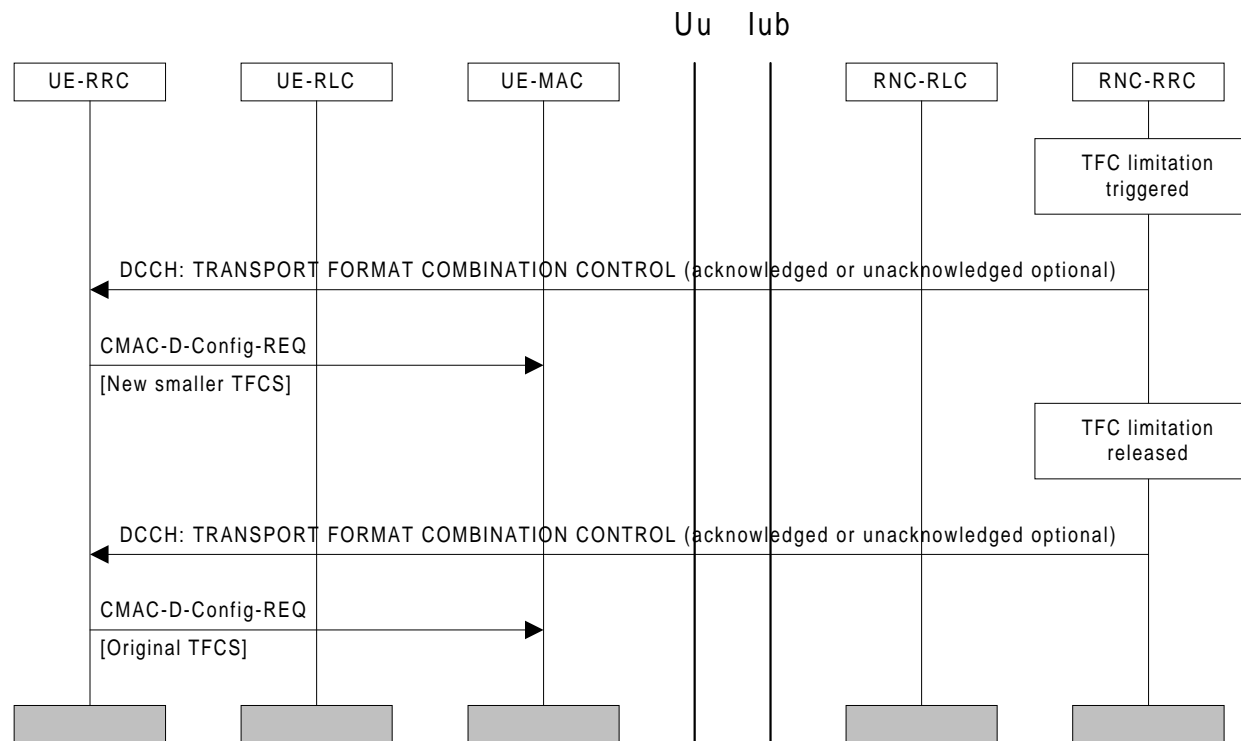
Uu Iub

UE-RRC

UE-RLC

UE-MAC

RNC-RLC

RNC-RRC

TFC limitation triggered

DCCH: TRANSPORT FORMAT COMBINATION CONTROL (acknowledged or unacknowledged optional)

CMAC-D-Config-REQ

[New smaller TFCS]

TFC limitation released

DCCH: TRANSPORT FORMAT COMBINATION CONTROL (acknowledged or unacknowledged optional)

CMAC-D-Config-REQ

[Original TFCS]